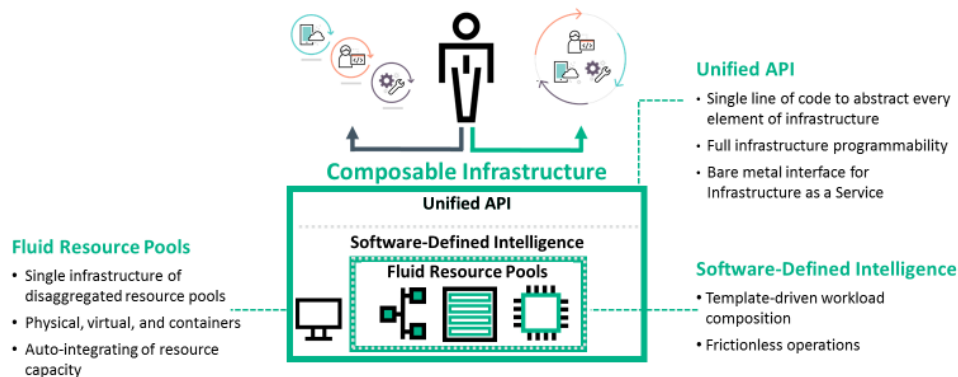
Composable Infrastructure

Unified API

Software-Defined Intelligence

Fluid Resource Pools

Unified API
• Single line of code to abstract every element of infrastructure
• Full infrastructure programmability
• Bare metal interface for Infrastructure as a Service

Fluid Resource Pools
• Single infrastructure of disaggregated resource pools
• Physical, virtual, and containers
• Auto-integrating of resource capacity

Software-Defined Intelligence
• Template-driven workload composition
• Frictionless operations